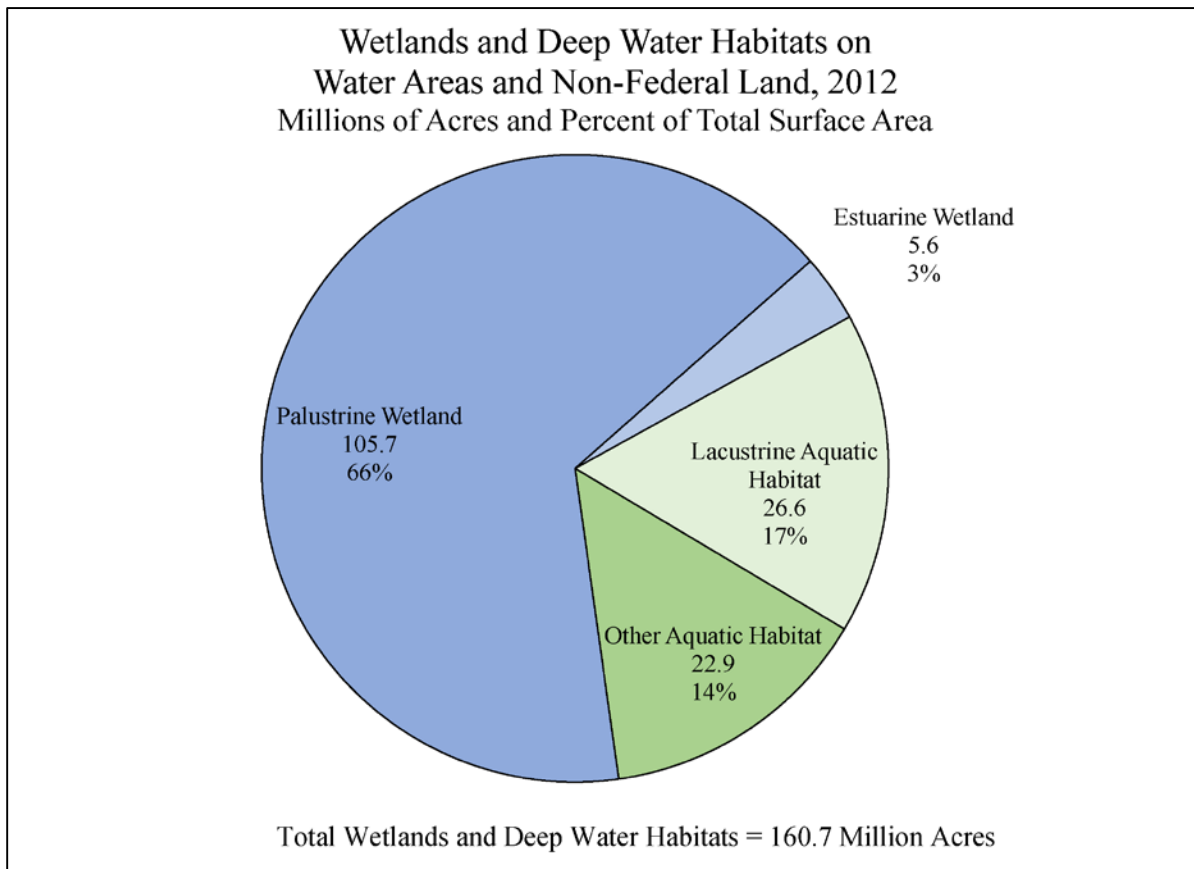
Wetlands and Deep Water Habitats on Water Areas and Non-Federal Land, 2012
Millions of Acres and Percent of Total Surface Area

Estuarine Wetland
5.6
3%

Palustrine Wetland
105.7
66%

Lacustrine Aquatic Habitat
26.6
17%

Other Aquatic Habitat
22.9
14%

Total Wetlands and Deep Water Habitats = 160.7 Million Acres